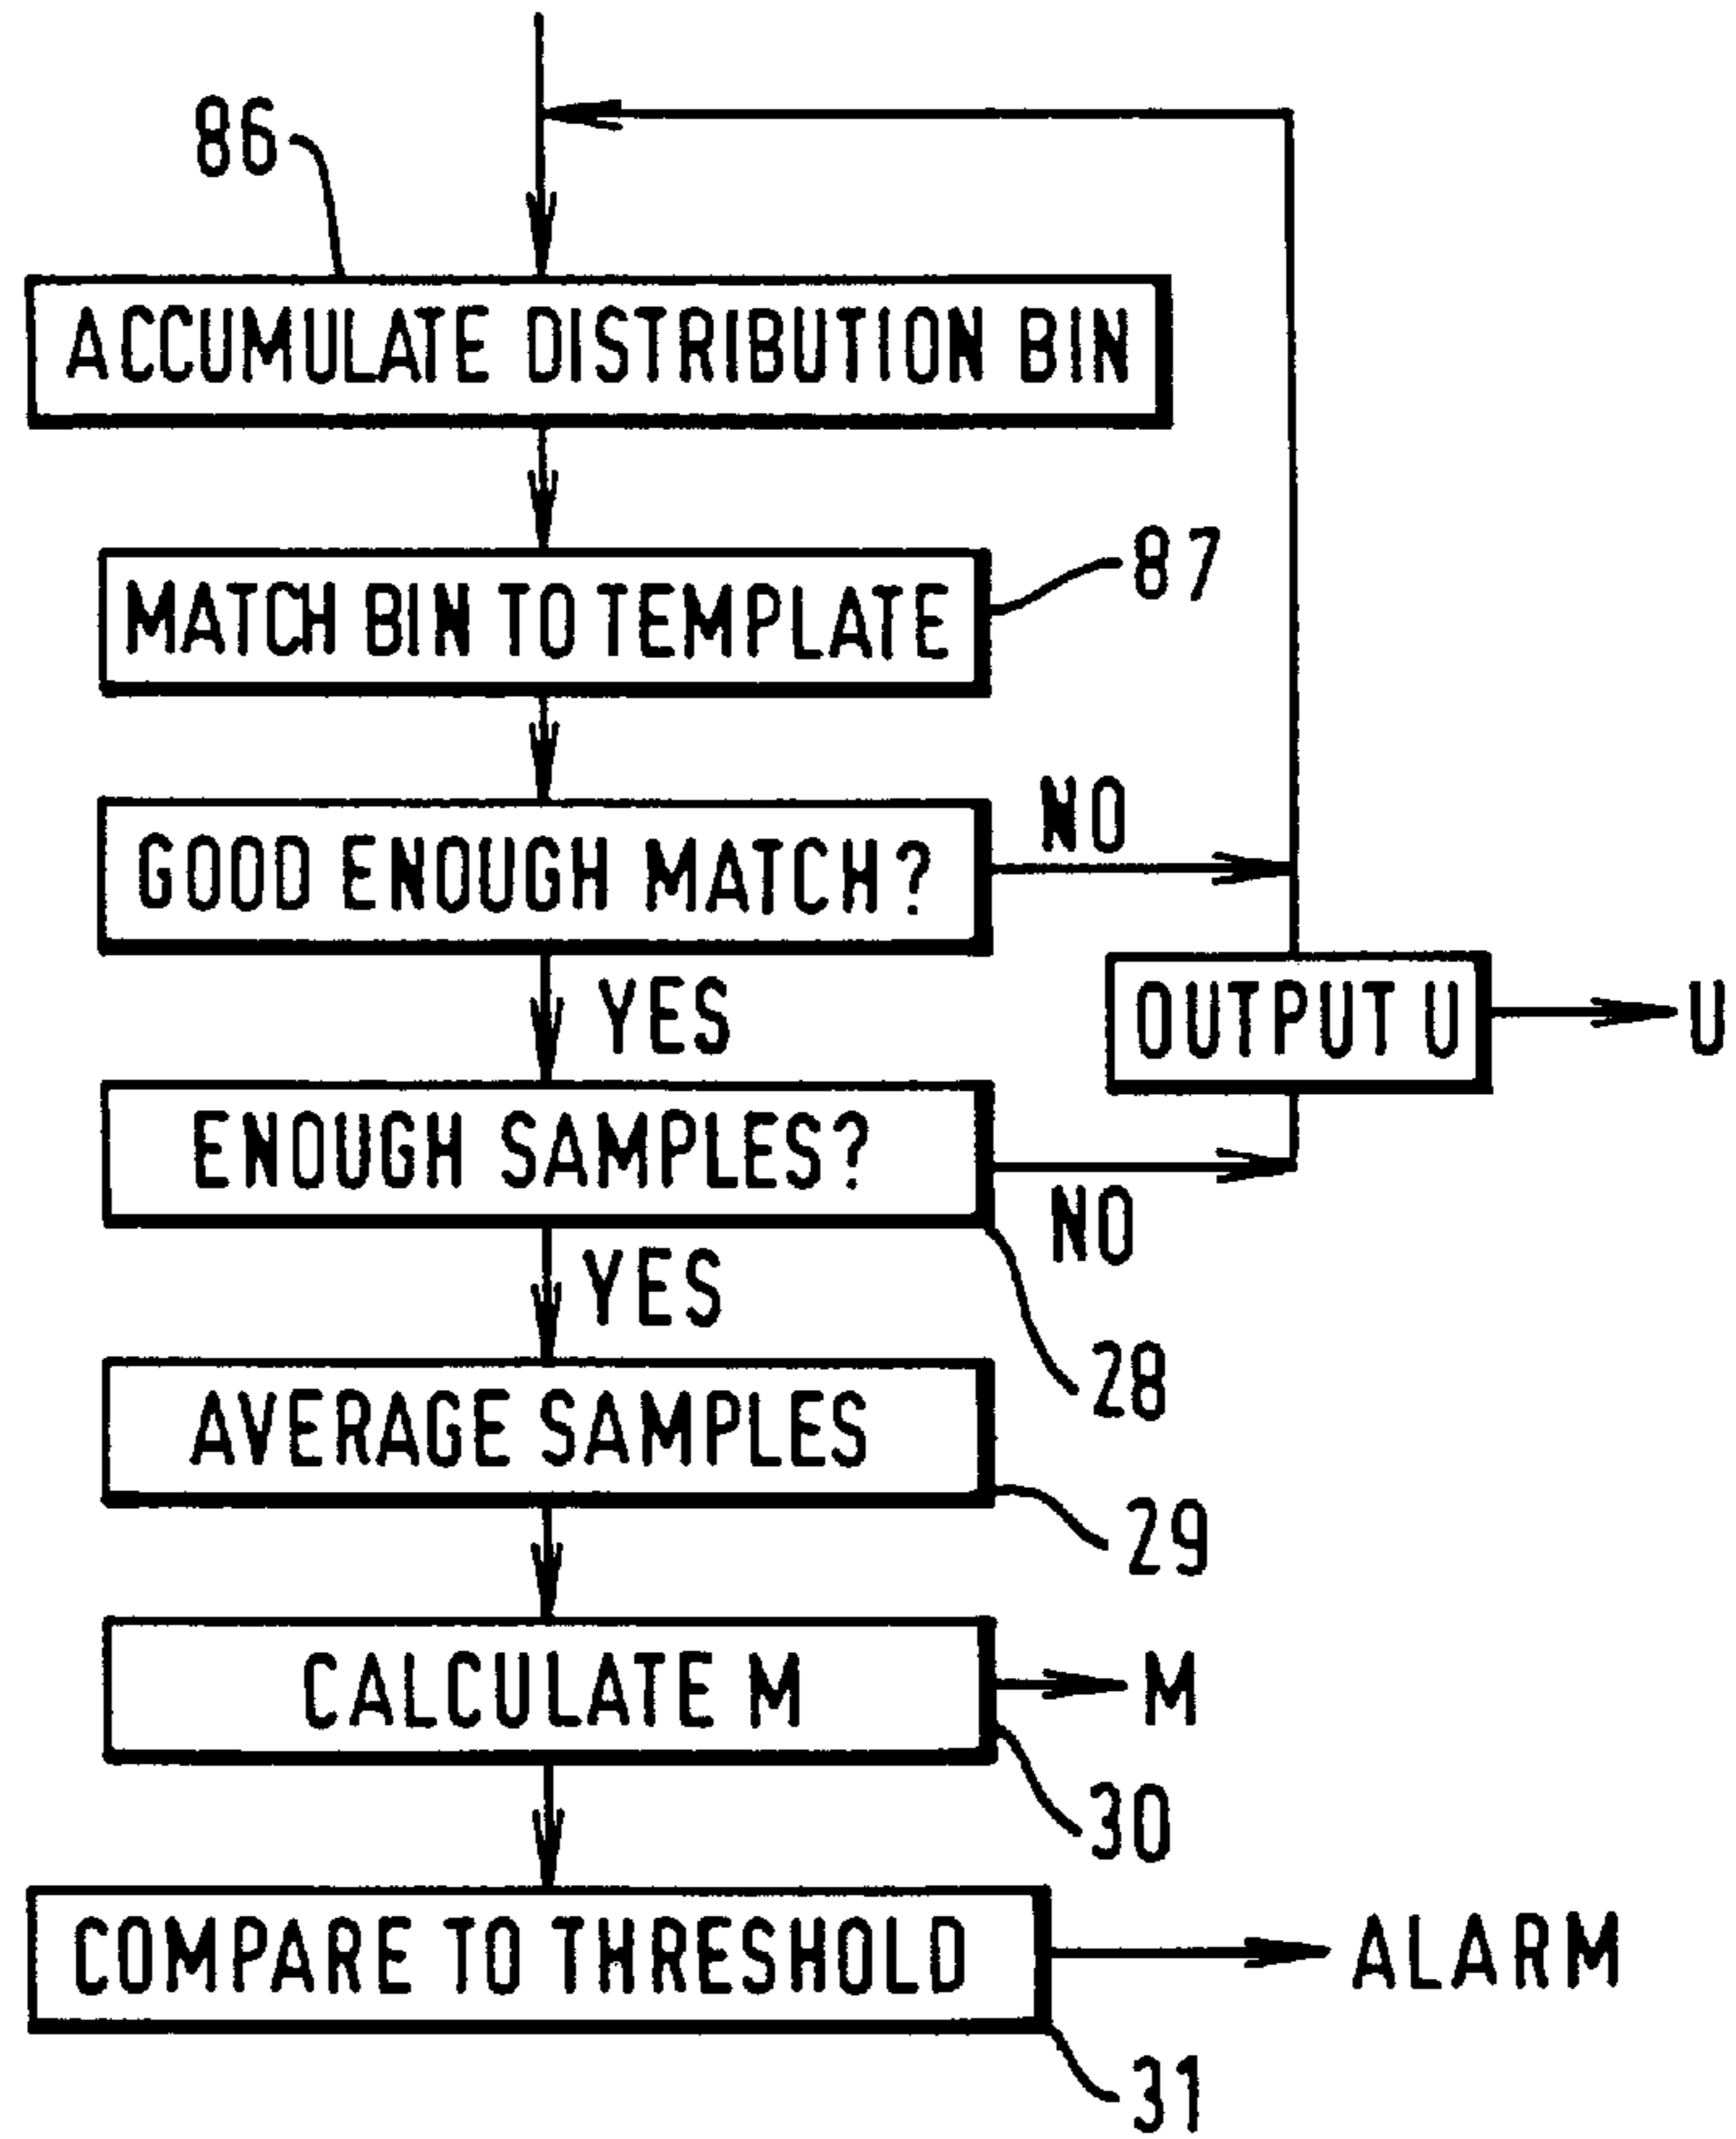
86

ACCUMULATE DISTRIBUTION BIN

MATCH BIN TO TEMPLATE

87

GOOD ENOUGH MATCH?

NO

YES

OUTPUT U

U

ENOUGH SAMPLES?

NO

YES

28

AVERAGE SAMPLES

29

CALCULATE M

M

30

COMPARE TO THRESHOLD

ALARM

31